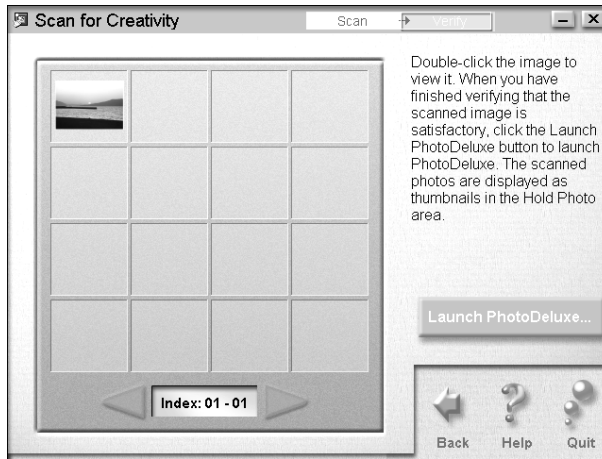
Scan for Creativity

Scan

Verify

Double-click the image to view it. When you have finished verifying that the scanned image is satisfactory, click the Launch PhotoDeluxe button to launch PhotoDeluxe. The scanned photos are displayed as thumbnails in the Hold Photo area.

Launch PhotoDeluxe...

Index: 01 - 01

Back

Help

Quit